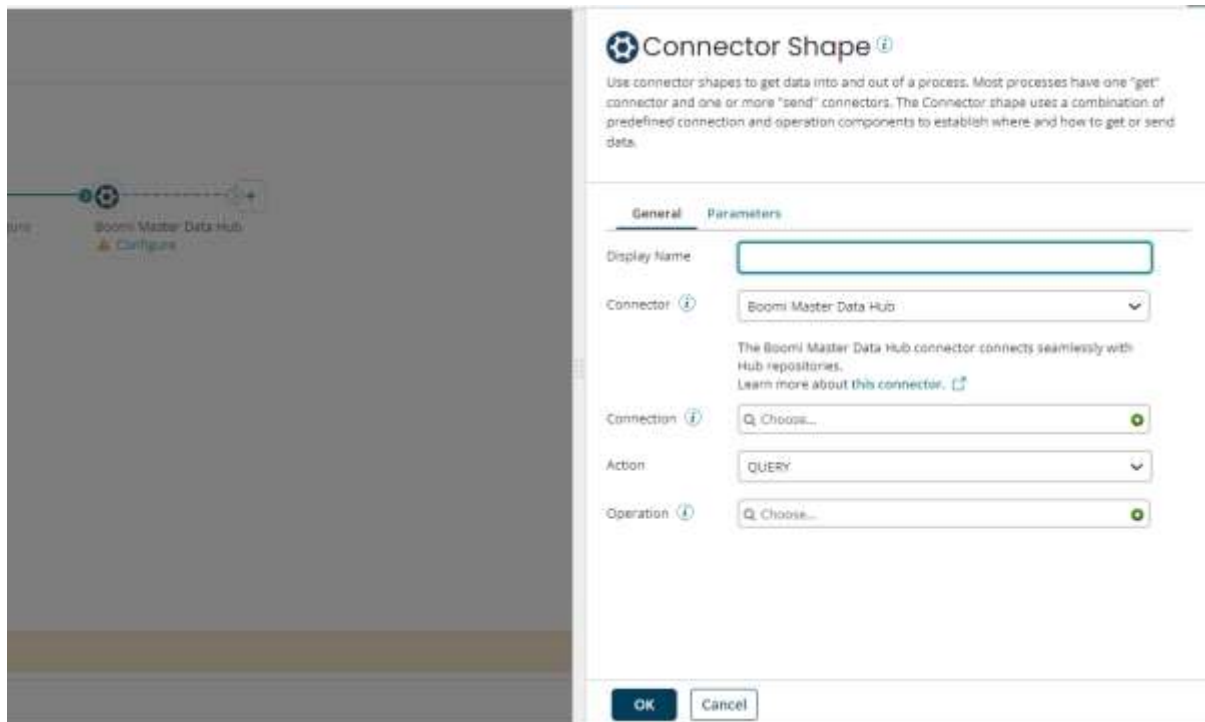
ture

Boomi Master Data Hub
Configure

Connector Shape

Use connector shapes to get data into and out of a process. Most processes have one "get" connector and one or more "send" connectors. The Connector shape uses a combination of predefined connection and operation components to establish where and how to get or send data.

General Parameters

Display Name

Connector
Boomi Master Data Hub

The Boomi Master Data Hub connector connects seamlessly with Hub repositories.
Learn more about this connector.

Connection
Choose...

Action
QUERY

Operation
Choose...

OK Cancel